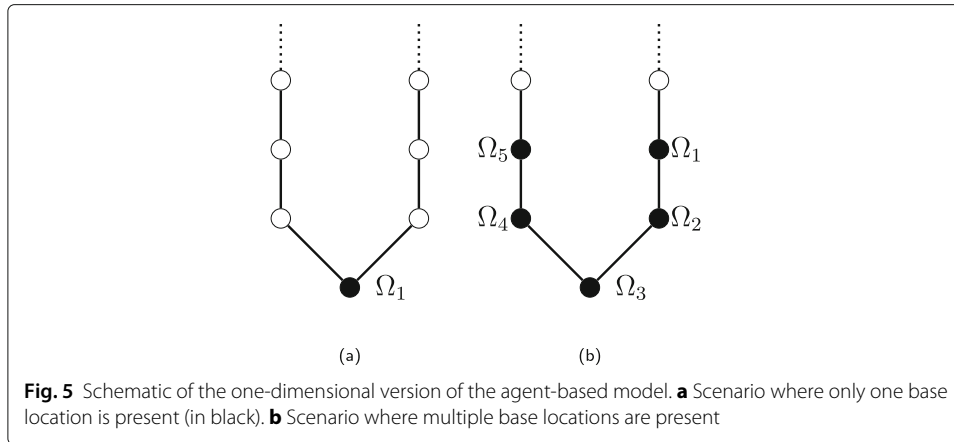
$\Omega_1$

(a)

$\Omega_5$ $\Omega_1$

$\Omega_4$ $\Omega_2$

$\Omega_3$

(b)

**Fig. 5** Schematic of the one-dimensional version of the agent-based model. **a** Scenario where only one base location is present (in black). **b** Scenario where multiple base locations are present